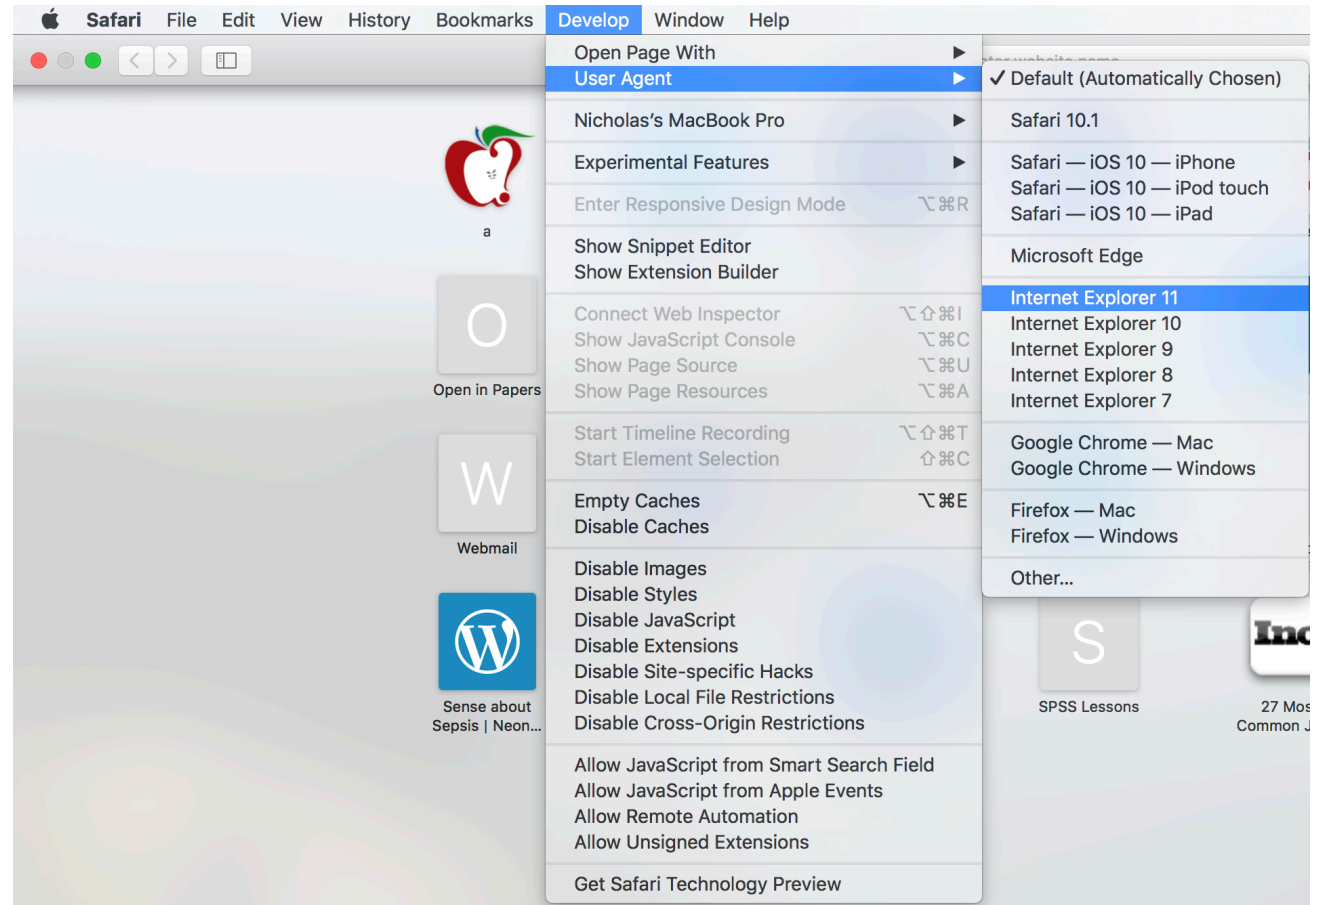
Safari File Edit View History Bookmarks Develop Window Help

Open Page With ▶
User Agent ▶

Nicholas's MacBook Pro ▶

Experimental Features ▶

Enter Responsive Design Mode ⌥⌘R

Show Snippet Editor
Show Extension Builder

Connect Web Inspector ⌥⇧⌘I
Show JavaScript Console ⌥⌘C
Show Page Source ⌥⌘U
Show Page Resources ⌥⌘A

Start Timeline Recording ⌥⇧⌘T
Start Element Selection ⇧⌘C

Empty Caches ⌥⌘E
Disable Caches

Disable Images
Disable Styles
Disable JavaScript
Disable Extensions
Disable Site-specific Hacks
Disable Local File Restrictions
Disable Cross-Origin Restrictions

Allow JavaScript from Smart Search Field
Allow JavaScript from Apple Events
Allow Remote Automation
Allow Unsigned Extensions

Get Safari Technology Preview

✓ Default (Automatically Chosen)

Safari 10.1

Safari — iOS 10 — iPhone
Safari — iOS 10 — iPod touch
Safari — iOS 10 — iPad

Microsoft Edge

Internet Explorer 11
Internet Explorer 10
Internet Explorer 9
Internet Explorer 8
Internet Explorer 7

Google Chrome — Mac
Google Chrome — Windows

Firefox — Mac
Firefox — Windows

Other...

a

O
Open in Papers

W
Webmail

Sense about Sepsis | Neon...

S
SPSS Lessons

Inc
27 Mos
Common J